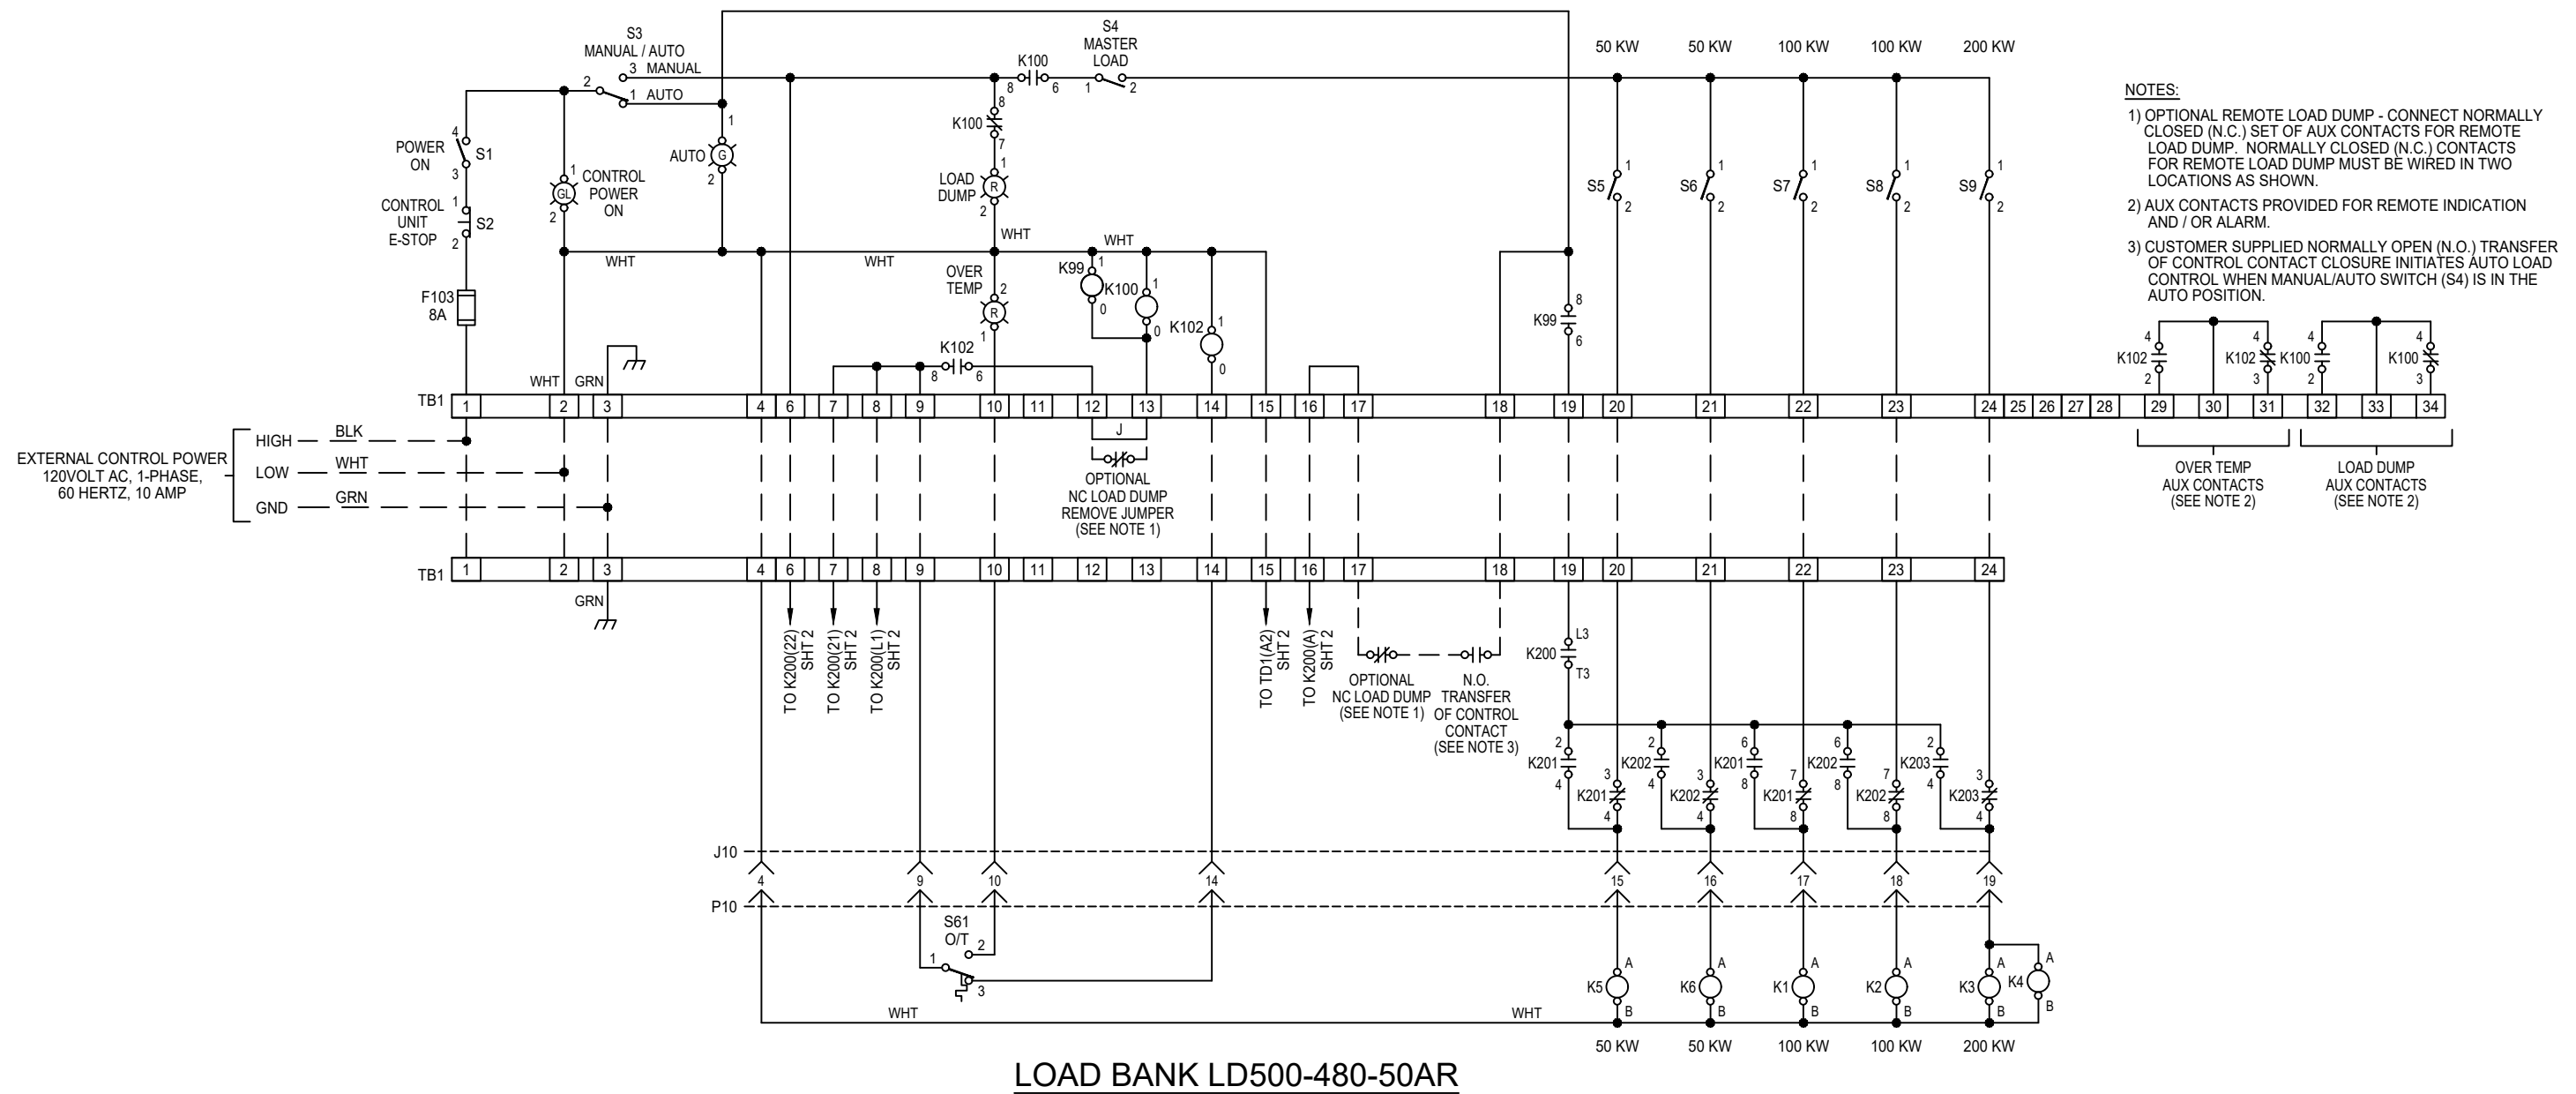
S3
MANUAL / AUTO
3 MANUAL
2
1 AUTO

S4
MASTER
LOAD
K100
8 6
1 2

50 KW 50 KW 100 KW 100 KW 200 KW

NOTES:
1) OPTIONAL REMOTE LOAD DUMP - CONNECT NORMALLY CLOSED (N.C.) SET OF AUX CONTACTS FOR REMOTE LOAD DUMP. NORMALLY CLOSED (N.C.) CONTACTS FOR REMOTE LOAD DUMP MUST BE WIRED IN TWO LOCATIONS AS SHOWN.
2) AUX CONTACTS PROVIDED FOR REMOTE INDICATION AND / OR ALARM.
3) CUSTOMER SUPPLIED NORMALLY OPEN (N.O.) TRANSFER OF CONTROL CONTACT CLOSURE INITIATES AUTO LOAD CONTROL WHEN MANUAL/AUTO SWITCH (S4) IS IN THE AUTO POSITION.

POWER ON 4 S1 3
CONTROL UNIT E-STOP 1 S2 2
F103 8A
CONTROL POWER ON GL 1 2
AUTO G 1 2
K100 8 7
LOAD DUMP R 1 2
WHT WHT WHT WHT
OVER TEMP R 2 1
K99 1 0
K100 1 0
K102 1 0
K102 8 6
K99 8 6
S5 S6 S7 S8 S9 1 2
WHT GRN
K102 4 2
K102 4 3
K100 4 2
K100 4 3

TB1
| 1 | 2 | 3 | 4 | 6 | 7 | 8 | 9 | 10 | 11 | 12 | 13 | 14 | 15 | 16 | 17 | 18 | 19 | 20 | 21 | 22 | 23 | 24 | 25 | 26 | 27 | 28 | 29 | 30 | 31 | 32 | 33 | 34 |
|---|---|---|---|---|---|---|---|---|---|---|---|---|---|---|---|---|---|---|---|---|---|---|---|---|---|---|---|---|---|---|---|---|

J
OPTIONAL NC LOAD DUMP REMOVE JUMPER (SEE NOTE 1)
OVER TEMP AUX CONTACTS (SEE NOTE 2)
LOAD DUMP AUX CONTACTS (SEE NOTE 2)

EXTERNAL CONTROL POWER 120VOLT AC, 1-PHASE, 60 HERTZ, 10 AMP
HIGH BLK
LOW WHT
GND GRN

TB1
| 1 | 2 | 3 | 4 | 6 | 7 | 8 | 9 | 10 | 11 | 12 | 13 | 14 | 15 | 16 | 17 | 18 | 19 | 20 | 21 | 22 | 23 | 24 |
|---|---|---|---|---|---|---|---|---|---|---|---|---|---|---|---|---|---|---|---|---|---|---|

GRN
TO K200(22) SHT 2
TO K200(21) SHT 2
TO K200(L1) SHT 2
TO TD1(A2) SHT 2
TO K200(A) SHT 2
OPTIONAL NC LOAD DUMP (SEE NOTE 1)
N.O. TRANSFER OF CONTROL CONTACT (SEE NOTE 3)
K200 L3 T3
K201 2 4 K201 3 4
K202 2 4 K202 3 4
K201 6 8 K201 7 8
K202 6 8 K202 7 8
K203 2 4 K203 3 4
J10
4 9 10 14 15 16 17 18 19
P10
S61 O/T 1 2 3
K5 K6 K1 K2 K3 K4 A B
WHT WHT
50 KW 50 KW 100 KW 100 KW 200 KW

LOAD BANK LD500-480-50AR